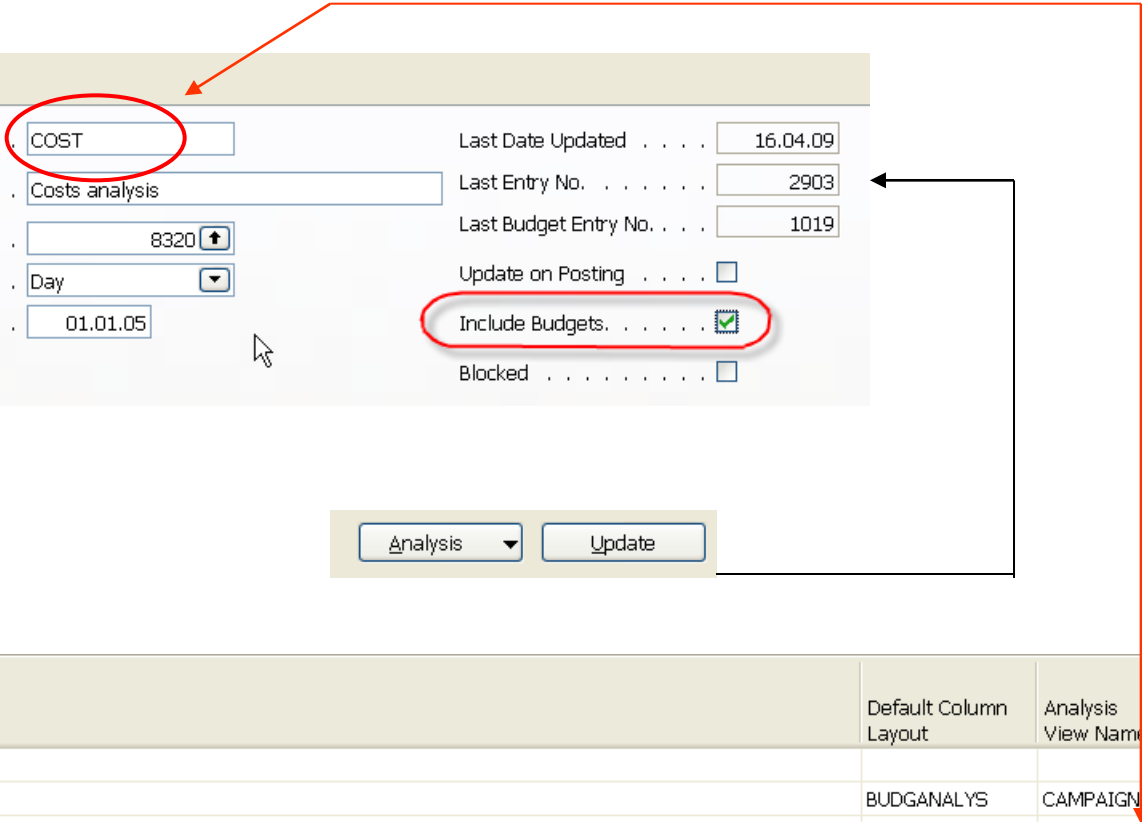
. COST
. Costs analysis
. 8320
. Day
. 01.01.05

Last Date Updated . . . . 16.04.09
Last Entry No. . . . . . . 2903
Last Budget Entry No. . . . 1019
Update on Posting . . . .
Include Budgets. . . . . .
Blocked . . . . . . . . . .

Analysis
Update

| Default Column Layout | Analysis View Nam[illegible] |
|---|---|
| | |
| BUDGANALYS | CAMPAIGN |